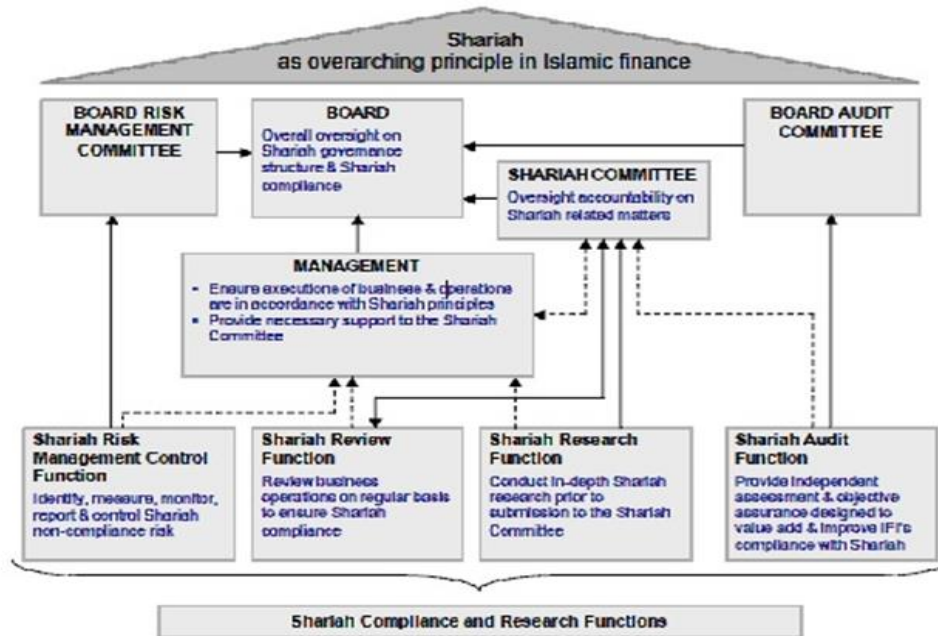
Shariah
as overarching principle in Islamic finance

BOARD RISK MANAGEMENT COMMITTEE

BOARD
Overall oversight on Shariah governance structure & Shariah compliance

BOARD AUDIT COMMITTEE

SHARIAH COMMITTEE
Oversight accountability on Shariah related matters

MANAGEMENT
- Ensure executions of business & operations are in accordance with Shariah principles
- Provide necessary support to the Shariah Committee

Shariah Risk Management Control Function
Identify, measure, monitor, report & control Shariah non-compliance risk

Shariah Review Function
Review business operations on regular basis to ensure Shariah compliance

Shariah Research Function
Conduct in-depth Shariah research prior to submission to the Shariah Committee

Shariah Audit Function
Provide independent assessment & objective assurance designed to value add & improve IFI's compliance with Shariah

Shariah Compliance and Research Functions